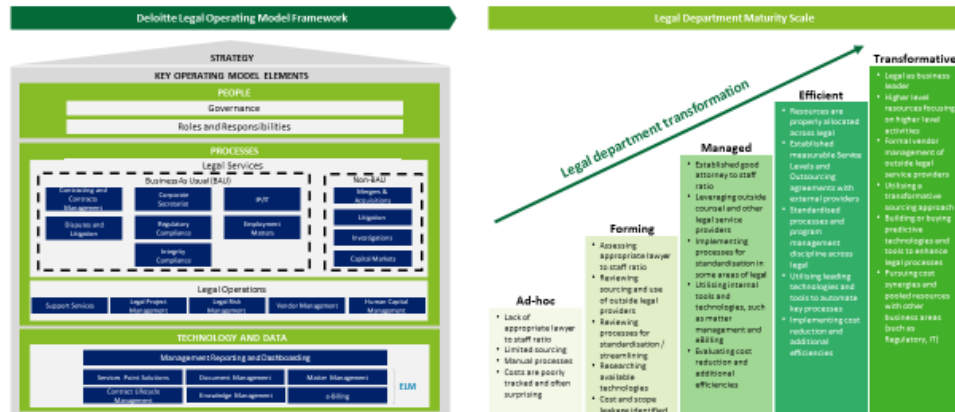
Deloitte Legal Operating Model Framework

STRATEGY

KEY OPERATING MODEL ELEMENTS

PEOPLE

Governance

Roles and Responsibilities

PROCESSES

Legal Services

Business As Usual (BAU)

Contracting and Contracts Management

Corporate Secretarial

IP/IT

Disputes and Litigation

Regulatory Compliance

Employment Matters

Integrity Compliance

Non-BAU

Mergers & Acquisitions

Litigation

Investigations

Capital Markets

Legal Operations

Support Services

Legal Project Management

Legal Risk Management

Vendor Management

Human Capital Management

TECHNOLOGY AND DATA

Management Reporting and Dashboarding

Services Point Solutions

Document Management

Matter Management

Contract Lifecycle Management

Knowledge Management

e-Billing

ELM

Legal Department Maturity Scale

Legal department transformation

Ad-hoc

- Lack of appropriate lawyer to staff ratio
- Limited sourcing
- Manual processes
- Costs are poorly tracked and often surprising

Forming

- Assessing appropriate lawyer to staff ratio
- Reviewing sourcing and use of outside legal providers
- Reviewing processes for standardisation / streamlining
- Researching available technologies
- Cost and scope leakage identified

Managed

- Established good attorney to staff ratio
- Leveraging outside counsel and other legal service providers
- Implementing processes for standardisation in some areas of legal
- Utilising internal tools and technologies, such as matter management and eBilling
- Evaluating cost reduction and additional efficiencies

Efficient

- Resources are properly allocated across legal
- Established measurable Service Levels and Outsourcing agreements with external providers
- Standardised processes and program management discipline across legal
- Utilising leading technologies and tools to automate key processes
- Implementing cost reduction and additional efficiencies

Transformative

- Legal as business leader
- Higher level resources focusing on higher level activities
- Formal vendor management of outside legal service providers
- Utilising a transformative sourcing approach
- Building or buying predictive technologies and tools to enhance legal processes
- Pursuing cost synergies and pooled resources with other business areas (such as Regulatory, IT)